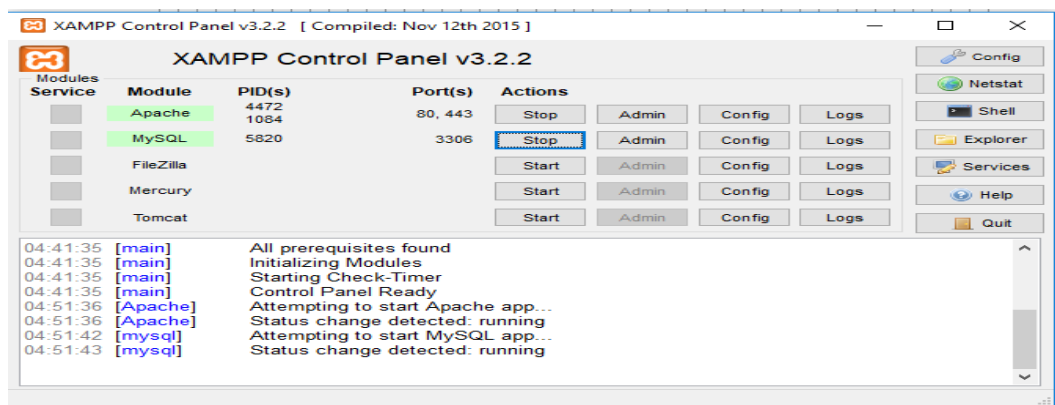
XAMPP Control Panel v3.2.2 [ Compiled: Nov 12th 2015 ]

XAMPP Control Panel v3.2.2

Modules

| Service | Module | PID(s) | Port(s) | Actions | | | |
|---|---|---|---|---|---|---|---|
| | Apache | 4472 1084 | 80, 443 | Stop | Admin | Config | Logs |
| | MySQL | 5820 | 3306 | Stop | Admin | Config | Logs |
| | FileZilla | | | Start | Admin | Config | Logs |
| | Mercury | | | Start | Admin | Config | Logs |
| | Tomcat | | | Start | Admin | Config | Logs |

Config
Netstat
Shell
Explorer
Services
Help
Quit

04:41:35 [main] All prerequisites found
04:41:35 [main] Initializing Modules
04:41:35 [main] Starting Check-Timer
04:41:35 [main] Control Panel Ready
04:51:36 [Apache] Attempting to start Apache app...
04:51:36 [Apache] Status change detected: running
04:51:42 [mysql] Attempting to start MySQL app...
04:51:43 [mysql] Status change detected: running